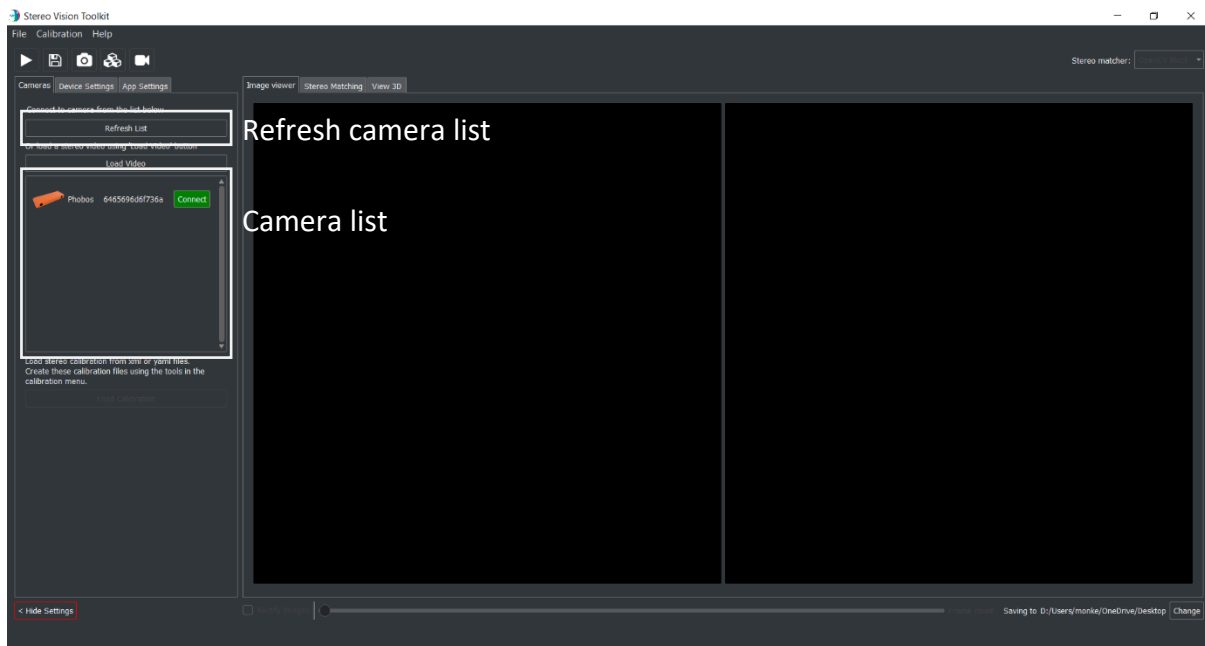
Stereo Vision Toolkit

File Calibration Help

Stereo matcher: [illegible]

Cameras Device Settings App Settings

Image viewer Stereo Matching View 3D

Connect to camera from the list below

Refresh List

Refresh camera list

Or load a stereo video using 'Load Video' button

Load Video

Phobos 6465696d6f736a Connect

Camera list

Load stereo calibration from xml or yaml files. Create these calibration files using the tools in the calibration menu.

Load Calibration

< Hide Settings

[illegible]

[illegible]

Saving to D:/Users/monke/OneDrive/Desktop Change